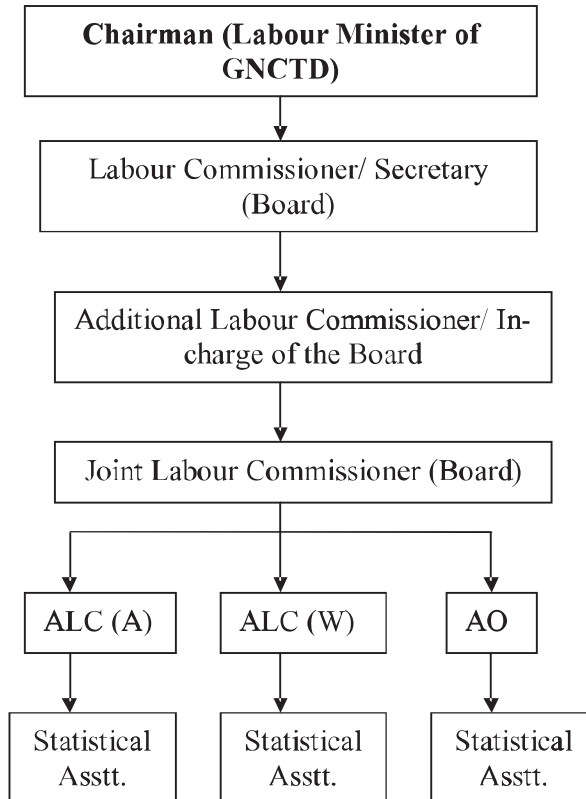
Chairman (Labour Minister of GNCTD)

Labour Commissioner/ Secretary (Board)

Additional Labour Commissioner/ Incharge of the Board

Joint Labour Commissioner (Board)

ALC (A)

ALC (W)

AO

Statistical Asstt.

Statistical Asstt.

Statistical Asstt.